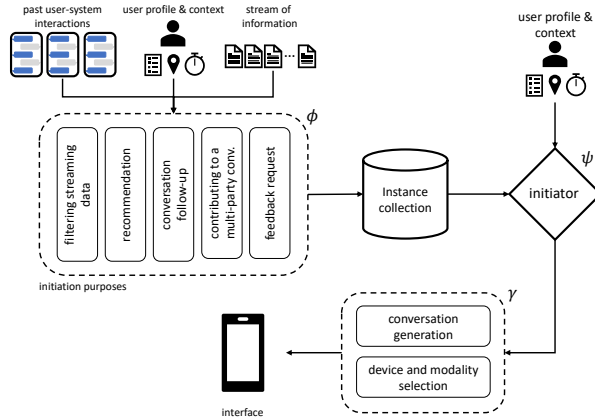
past user-system interactions

user profile & context

stream of information

user profile & context

$\phi$

filtering streaming data

recommendation

conversation follow-up

contributing to a multi-party conv.

feedback request

initiation purposes

Instance collection

$\psi$

initiator

$\gamma$

conversation generation

device and modality selection

interface